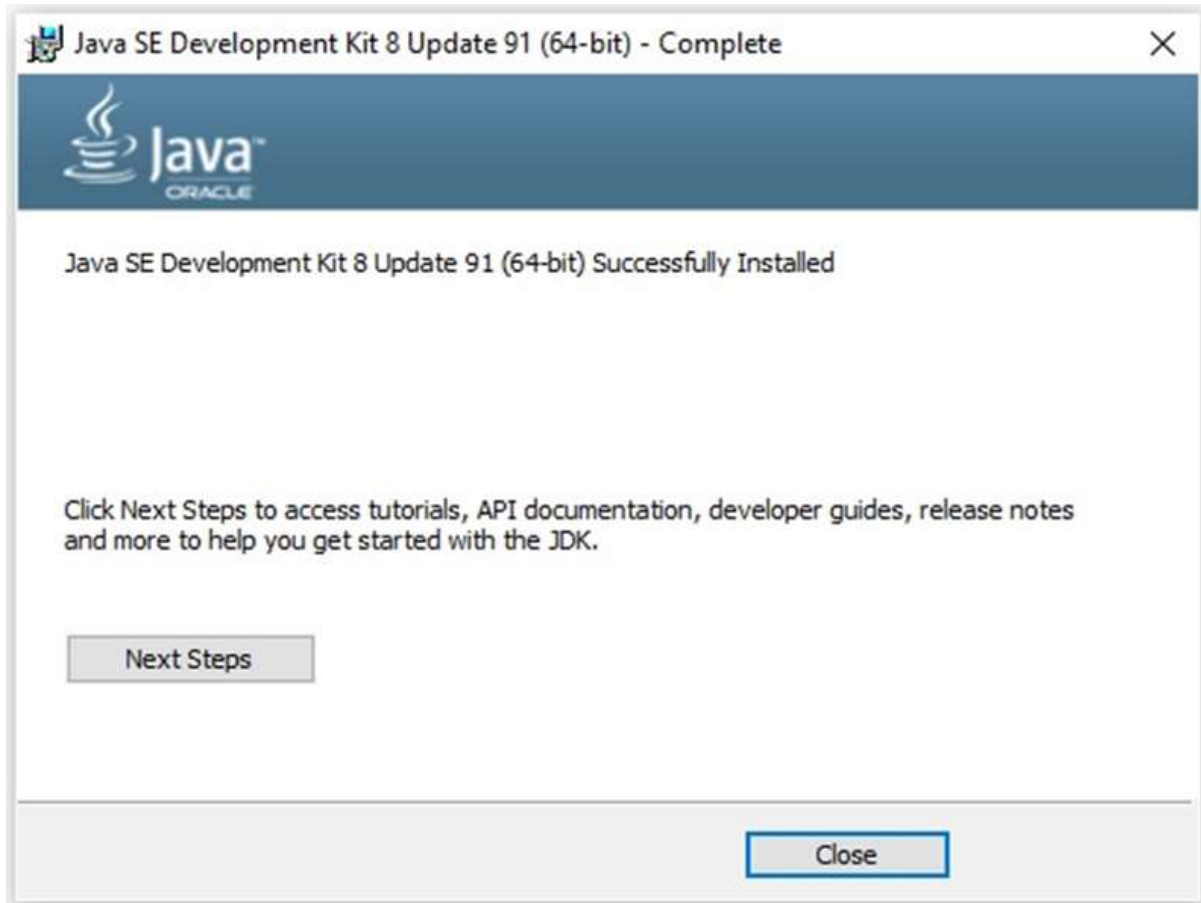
Java SE Development Kit 8 Update 91 (64-bit) - Complete

×

Java

ORACLE

Java SE Development Kit 8 Update 91 (64-bit) Successfully Installed

Click Next Steps to access tutorials, API documentation, developer guides, release notes and more to help you get started with the JDK.

Next Steps

Close